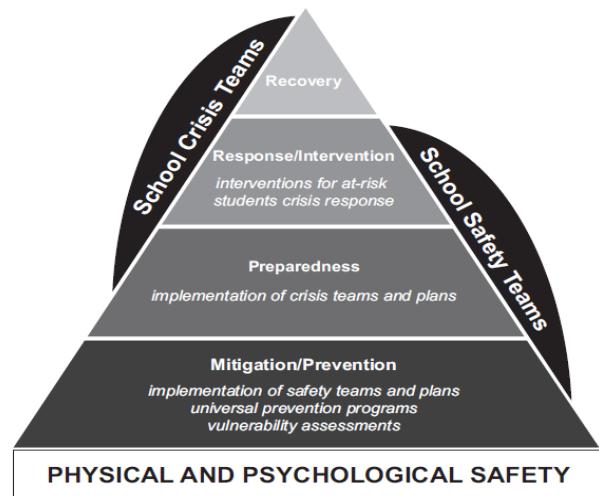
School Crisis Teams

Recovery

Response/Intervention

interventions for at-risk students crisis response

School Safety Teams

Preparedness

implementation of crisis teams and plans

Mitigation/Prevention

implementation of safety teams and plans
universal prevention programs
vulnerability assessments

PHYSICAL AND PSYCHOLOGICAL SAFETY